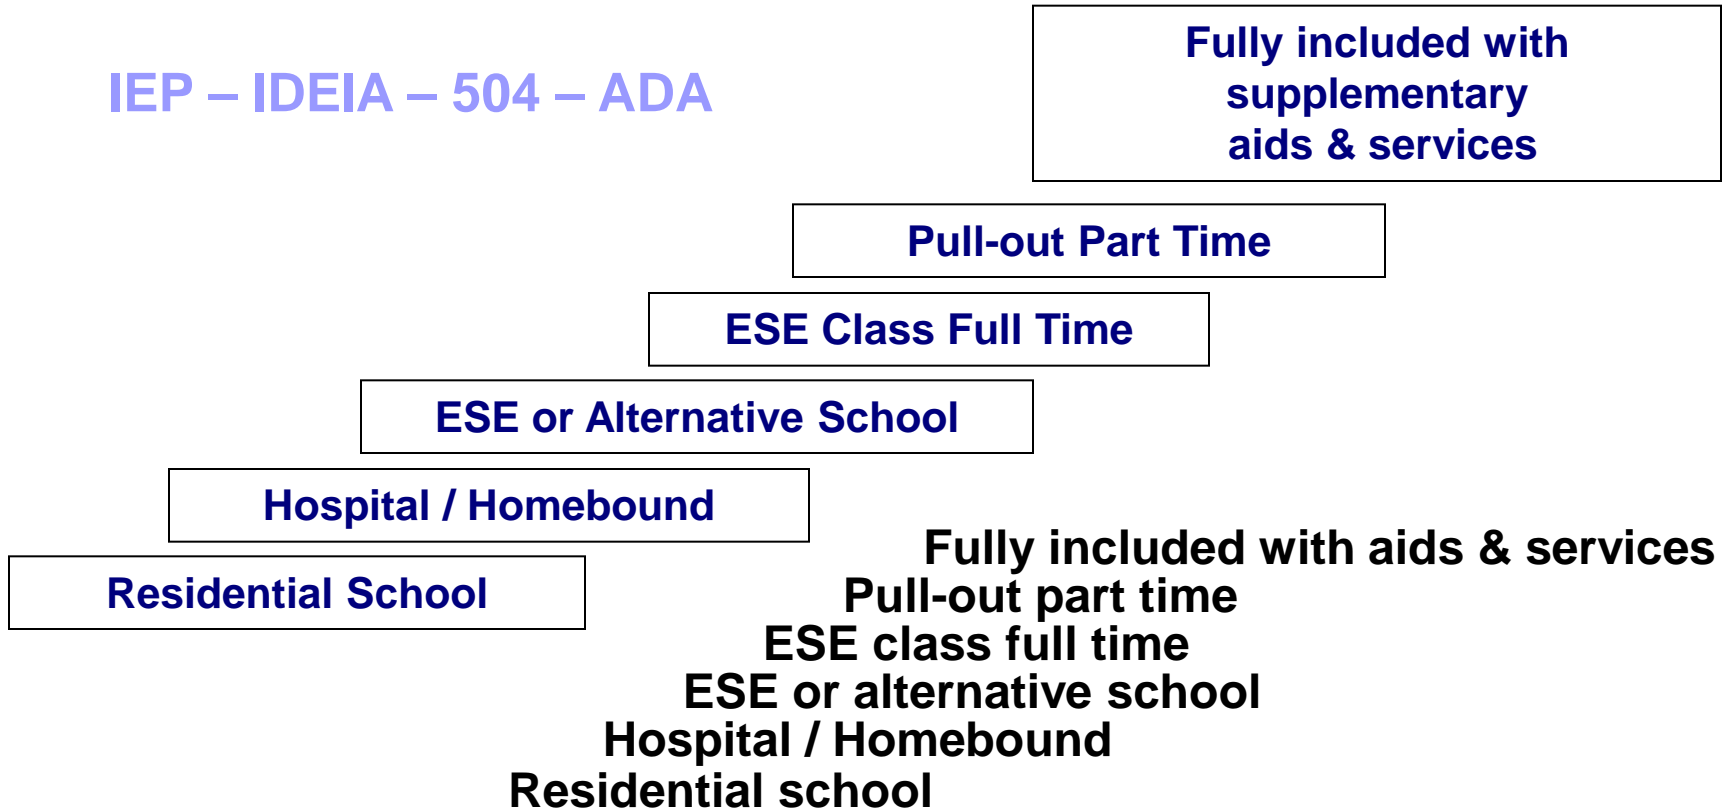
IEP – IDEIA – 504 – ADA

Fully included with supplementary aids & services

Pull-out Part Time

ESE Class Full Time

ESE or Alternative School

Hospital / Homebound

Residential School

Fully included with aids & services
Pull-out part time
ESE class full time
ESE or alternative school
Hospital / Homebound
Residential school